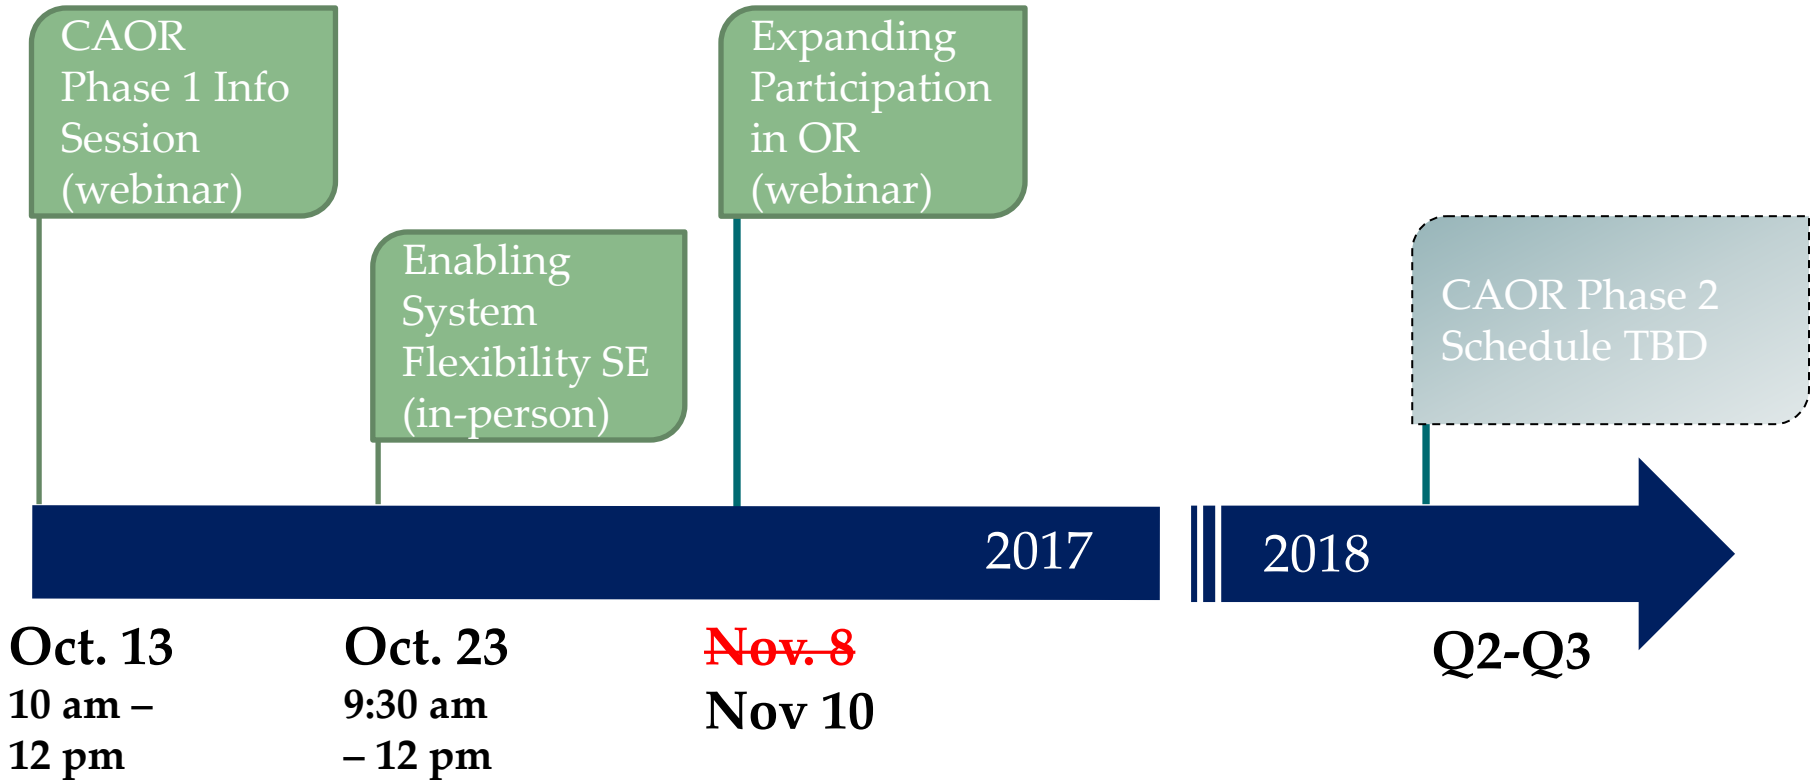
CAOR Phase 1 Info Session (webinar)

Enabling System Flexibility SE (in-person)

Expanding Participation in OR (webinar)

CAOR Phase 2 Schedule TBD

2017

2018

Oct. 13
10 am – 12 pm

Oct. 23
9:30 am – 12 pm

~~Nov. 8~~
Nov 10

Q2-Q3